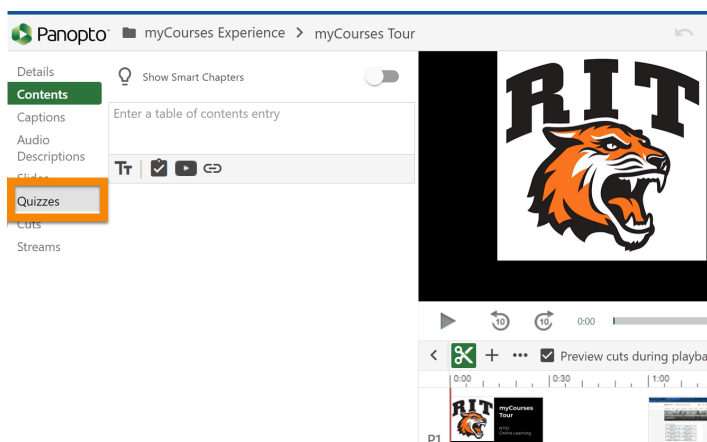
Panopto myCourses Experience > myCourses Tour

Details
Contents
Captions
Audio Descriptions
Slides
Quizzes
Cuts
Streams

Show Smart Chapters

Enter a table of contents entry

RIT

0:00

Preview cuts during playba

0:00 0:30 1:00

RIT myCourses Tour
NTID
Online Learning

P1